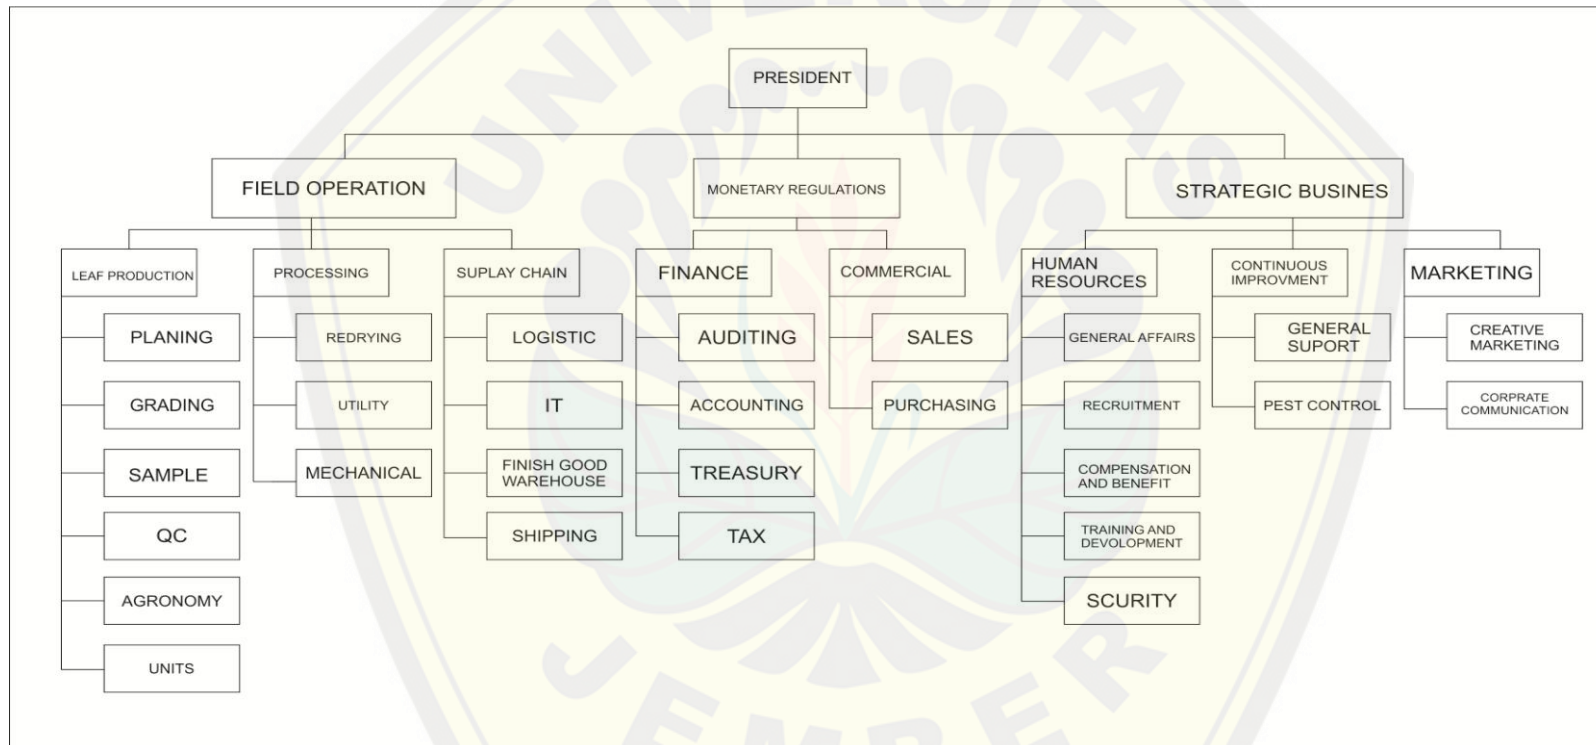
UNIVERSITAS JEMBER

PRESIDENT

FIELD OPERATION

MONETARY REGULATIONS

STRATEGIC BUSINES

LEAF PRODUCTION

PLANING

GRADING

SAMPLE

QC

AGRONOMY

UNITS

PROCESSING

REDRYING

UTILITY

MECHANICAL

SUPLAY CHAIN

LOGISTIC

IT

FINISH GOOD WAREHOUSE

SHIPPING

FINANCE

AUDITING

ACCOUNTING

TREASURY

TAX

COMMERCIAL

SALES

PURCHASING

HUMAN RESOURCES

GENERAL AFFAIRS

RECRUITMENT

COMPENSATION AND BENEFIT

TRAINING AND DEVOLOPMENT

SCURITY

CONTINUOUS IMPROVMENT

GENERAL SUPORT

PEST CONTROL

MARKETING

CREATIVE MARKETING

CORPRATE COMMUNICATION